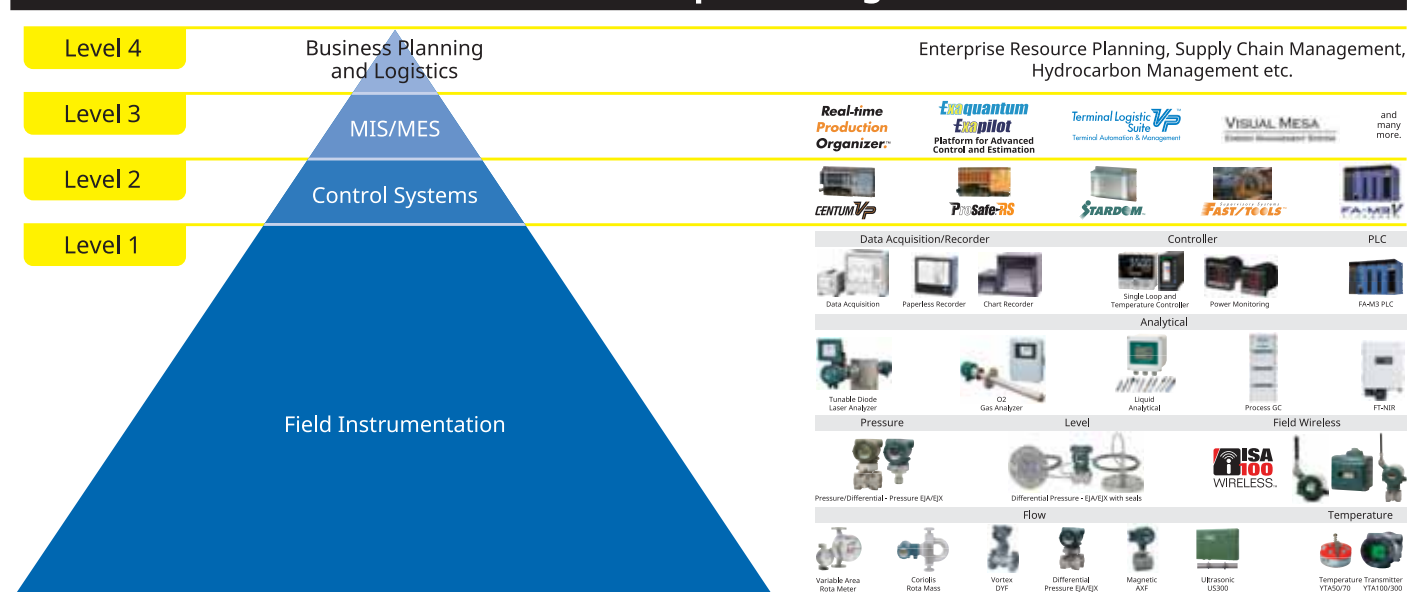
Level 4

Business Planning and Logistics

Enterprise Resource Planning, Supply Chain Management, Hydrocarbon Management etc.

Level 3

MIS/MES

Real-time Production Organizer

Exaquantum Exapilot Platform for Advanced Control and Estimation

Terminal Logistic Suite VP Terminal Automation & Management

VISUAL MESA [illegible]

and many more.

Level 2

Control Systems

CENTUM VP

ProSafe-RS

STARDOM

FAST/TOOLS

FA-M3V

Level 1

Field Instrumentation

Data Acquisition/Recorder

Controller

PLC

Data Acquisition

Paperless Recorder

Chart Recorder

Single Loop and Temperature Controller

Power Monitoring

FA-M3 PLC

Analytical

Tunable Diode Laser Analyzer

O2 Gas Analyzer

Liquid Analytical

Process GC

FT-NIR

Pressure

Level

Field Wireless

Pressure/Differential - Pressure EJA/EJX

Differential Pressure - EJA/EJX with seals

ISA 100 WIRELESS

Flow

Temperature

Variable Area Rota Meter

Coriolis Rota Mass

Vortex DYF

Differential Pressure EJA/EJX

Magnetic AXF

Ultrasonic US300

Temperature Transmitter YTA50/70 YTA100/300